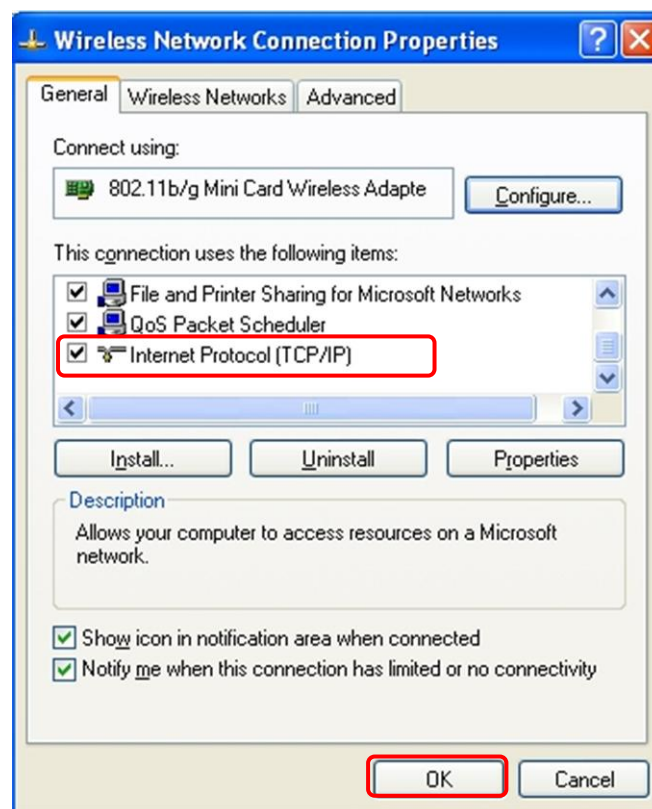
Wireless Network Connection Properties

General | Wireless Networks | Advanced

Connect using:

802.11b/g Mini Card Wireless Adapte

Configure...

This connection uses the following items:

File and Printer Sharing for Microsoft Networks
QoS Packet Scheduler
Internet Protocol (TCP/IP)

Install... | Uninstall | Properties

Description

Allows your computer to access resources on a Microsoft network.

Show icon in notification area when connected
Notify me when this connection has limited or no connectivity

OK | Cancel